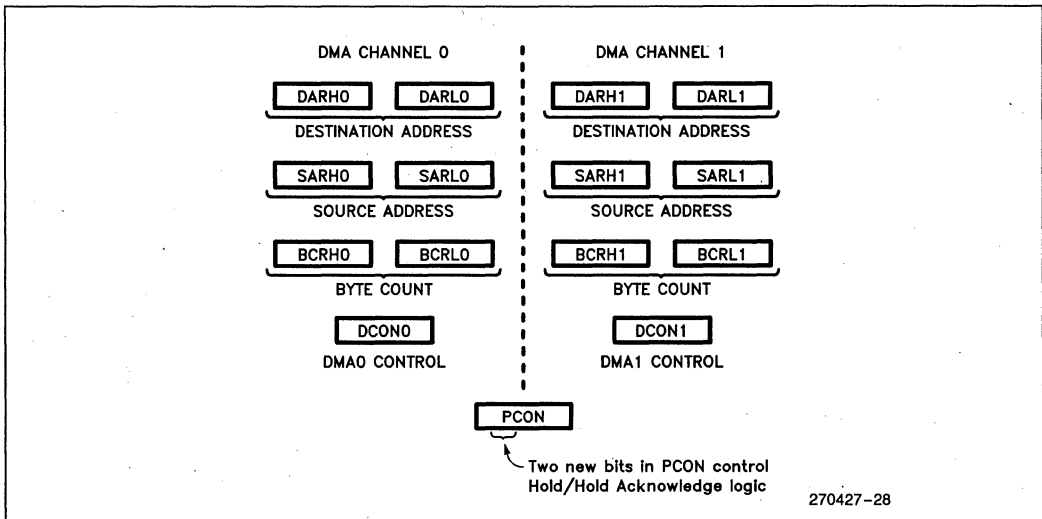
DMA CHANNEL 0

DARH0 DARL0

DESTINATION ADDRESS

SARH0 SARL0

SOURCE ADDRESS

BCRH0 BCRL0

BYTE COUNT

DCON0

DMA0 CONTROL

DMA CHANNEL 1

DARH1 DARL1

DESTINATION ADDRESS

SARH1 SARL1

SOURCE ADDRESS

BCRH1 BCRL1

BYTE COUNT

DCON1

DMA1 CONTROL

PCON

Two new bits in PCON control Hold/Hold Acknowledge logic

270427-28